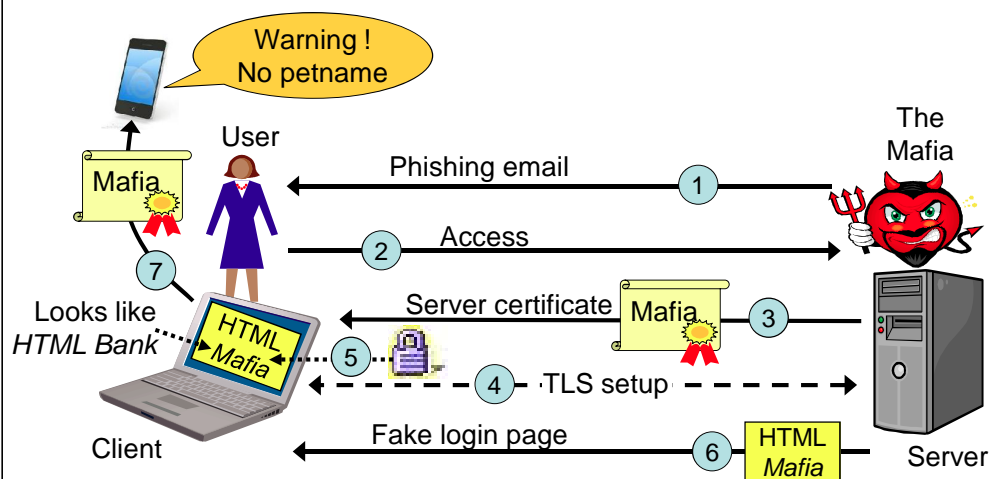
Warning !
No petname

User

The Mafia

Mafia

Phishing email

1

7

Access

2

Server certificate

Mafia

3

Looks like
*HTML Bank*

HTML
*Mafia*

5

4

TLS setup

Client

Fake login page

6

HTML
*Mafia*

Server